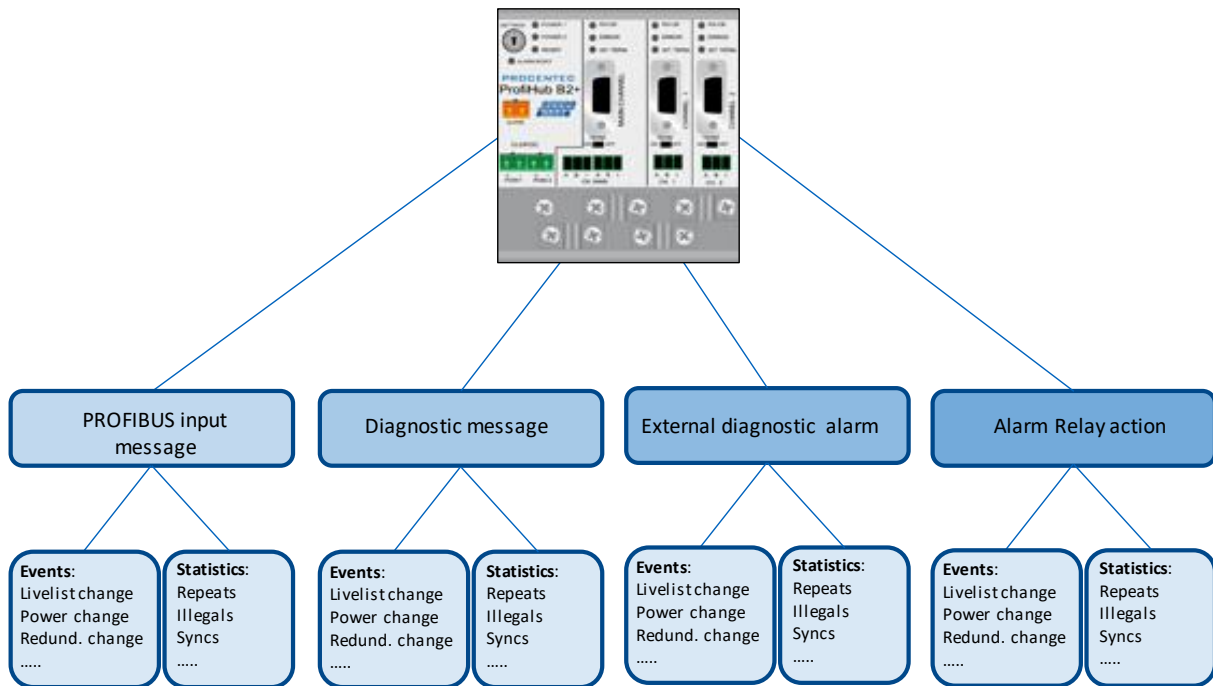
PROCENTEC
ProfiHub B2+

PROFIBUS input message

Diagnostic message

External diagnostic alarm

Alarm Relay action

**Events**:
Livelist change
Power change
Redund. change
.....

**Statistics**:
Repeats
Illegals
Syncs
.....

**Events**:
Livelist change
Power change
Redund. change
.....

**Statistics**:
Repeats
Illegals
Syncs
.....

**Events**:
Livelist change
Power change
Redund. change
.....

**Statistics**:
Repeats
Illegals
Syncs
.....

**Events**:
Livelist change
Power change
Redund. change
.....

**Statistics**:
Repeats
Illegals
Syncs
.....